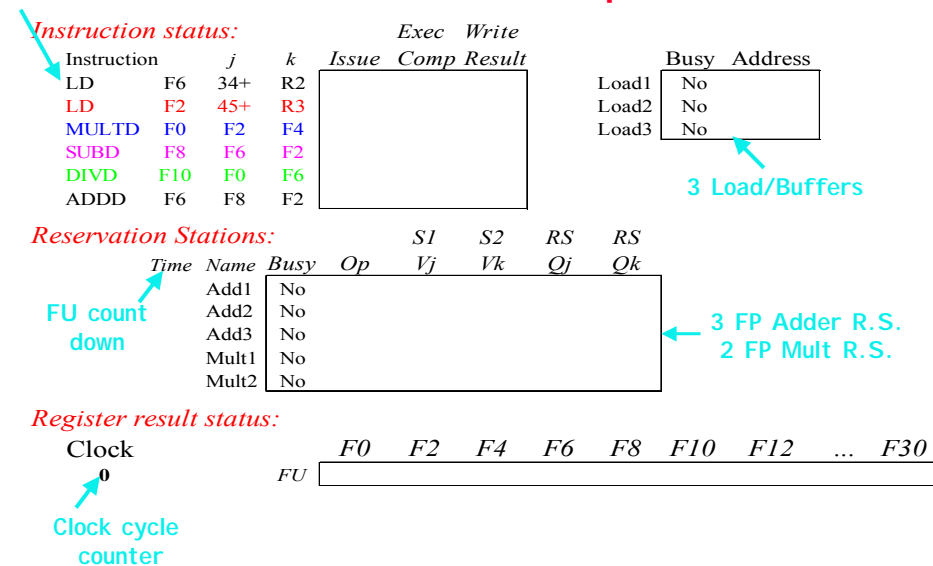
Instruction status:

| Instruction | j | k | Issue | Exec Comp | Write Result |
|---|---|---|---|---|---|
| LD F6 | 34+ | R2 | | | |
| LD F2 | 45+ | R3 | | | |
| MULTD F0 | F2 | F4 | | | |
| SUBD F8 | F6 | F2 | | | |
| DIVD F10 | F0 | F6 | | | |
| ADDD F6 | F8 | F2 | | | |

| | Busy | Address |
|---|---|---|
| Load1 | No | |
| Load2 | No | |
| Load3 | No | |

3 Load/Buffers

Reservation Stations:

| Time | Name | Busy | Op | S1 Vj | S2 Vk | RS Qj | RS Qk |
|---|---|---|---|---|---|---|---|
| | Add1 | No | | | | | |
| | Add2 | No | | | | | |
| | Add3 | No | | | | | |
| | Mult1 | No | | | | | |
| | Mult2 | No | | | | | |

FU count down

3 FP Adder R.S.
2 FP Mult R.S.

Register result status:

| Clock | | F0 | F2 | F4 | F6 | F8 | F10 | F12 | ... | F30 |
|---|---|---|---|---|---|---|---|---|---|---|
| 0 | FU | | | | | | | | | |

Clock cycle counter